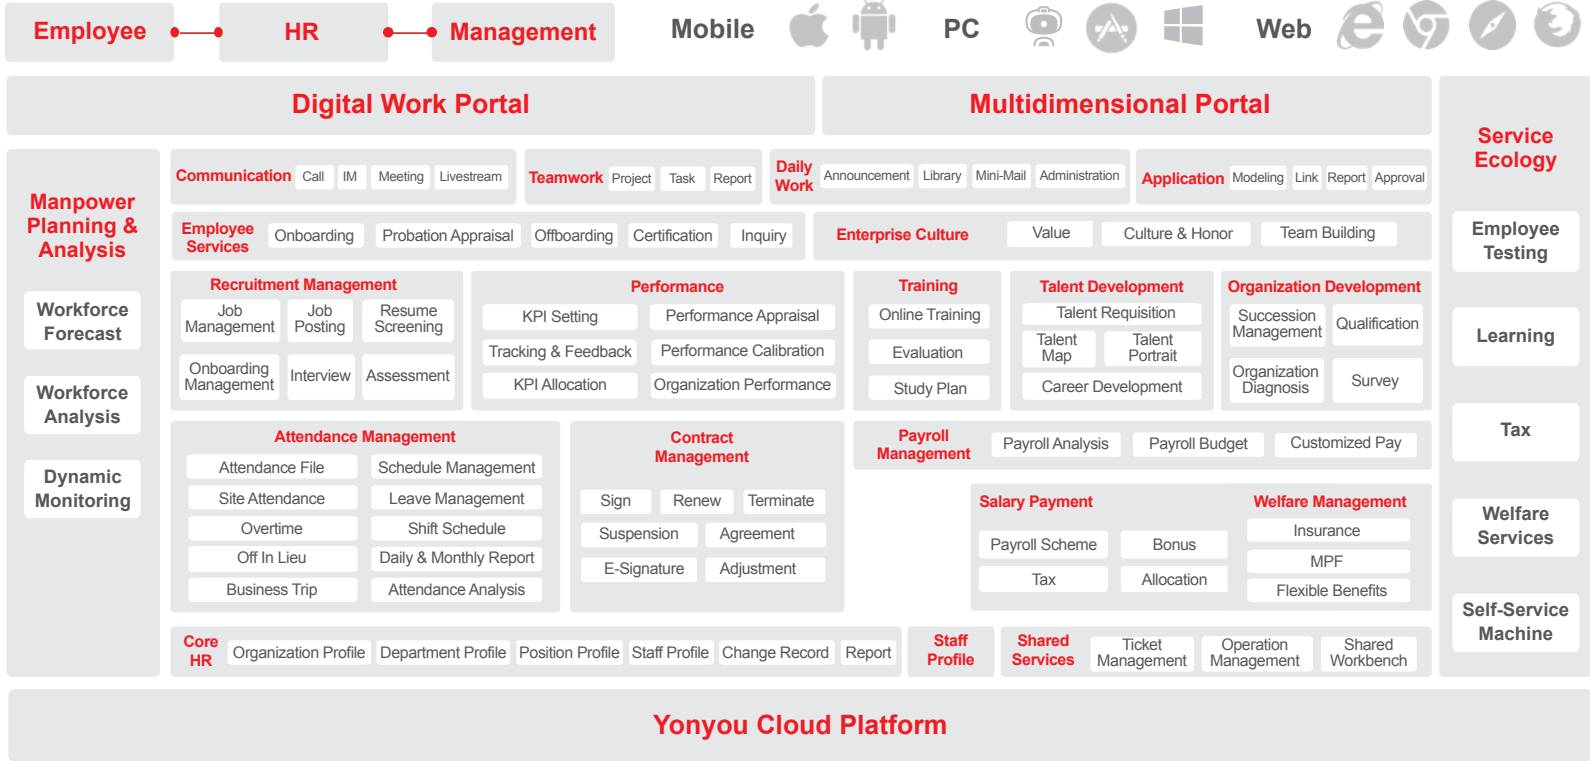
Employee HR Management Mobile PC Web

Digital Work Portal

Multidimensional Portal

Service Ecology

Employee Testing

Learning

Tax

Welfare Services

Self-Service Machine

Manpower Planning & Analysis

Workforce Forecast

Workforce Analysis

Dynamic Monitoring

Communication Call IM Meeting Livestream

Teamwork Project Task Report

Daily Work Announcement Library Mini-Mail Administration

Application Modeling Link Report Approval

Employee Services Onboarding Probation Appraisal Offboarding Certification Inquiry

Enterprise Culture Value Culture & Honor Team Building

Recruitment Management
Job Management
Job Posting
Resume Screening
Onboarding Management
Interview
Assessment

Performance
KPI Setting
Performance Appraisal
Tracking & Feedback
Performance Calibration
KPI Allocation
Organization Performance

Training
Online Training
Evaluation
Study Plan

Talent Development
Talent Requisition
Talent Map
Talent Portrait
Career Development

Organization Development
Succession Management
Qualification
Organization Diagnosis
Survey

Attendance Management
Attendance File
Schedule Management
Site Attendance
Leave Management
Overtime
Shift Schedule
Off In Lieu
Daily & Monthly Report
Business Trip
Attendance Analysis

Contract Management
Sign
Renew
Terminate
Suspension
Agreement
E-Signature
Adjustment

Payroll Management Payroll Analysis Payroll Budget Customized Pay

Salary Payment
Payroll Scheme
Bonus
Tax
Allocation

Welfare Management
Insurance
MPF
Flexible Benefits

Core HR Organization Profile Department Profile Position Profile Staff Profile Change Record Report

Staff Profile

Shared Services Ticket Management Operation Management Shared Workbench

Yonyou Cloud Platform